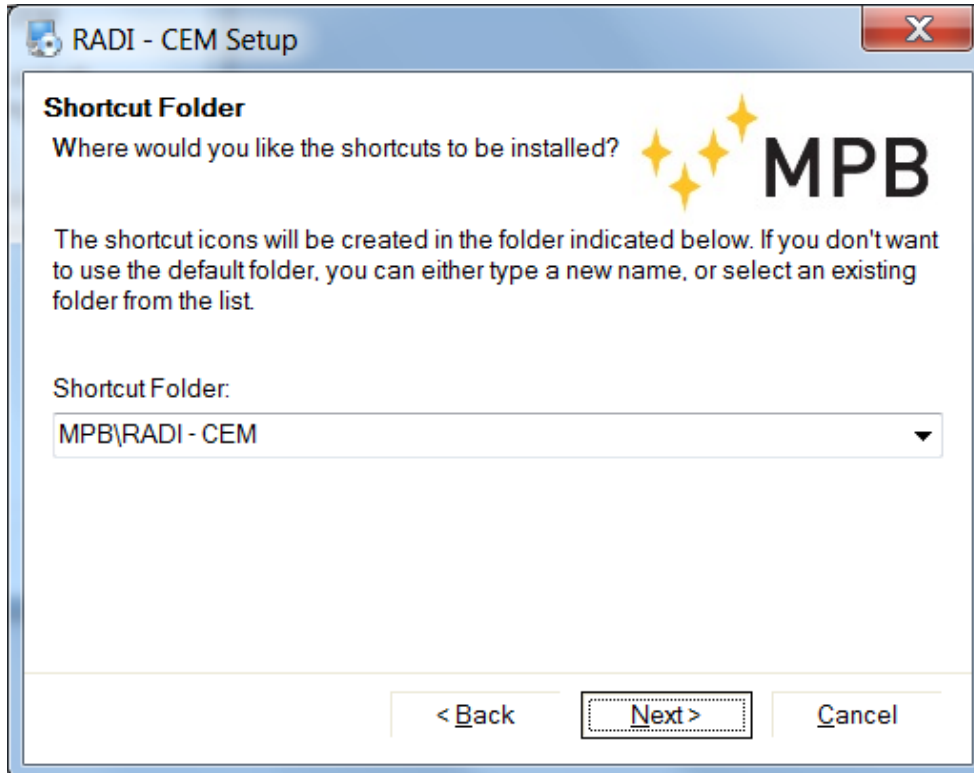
RADI - CEM Setup

X

Shortcut Folder

Where would you like the shortcuts to be installed?

MPB

The shortcut icons will be created in the folder indicated below. If you don't want to use the default folder, you can either type a new name, or select an existing folder from the list.

Shortcut Folder:

MPB\RADI - CEM

< Back

Next >

Cancel